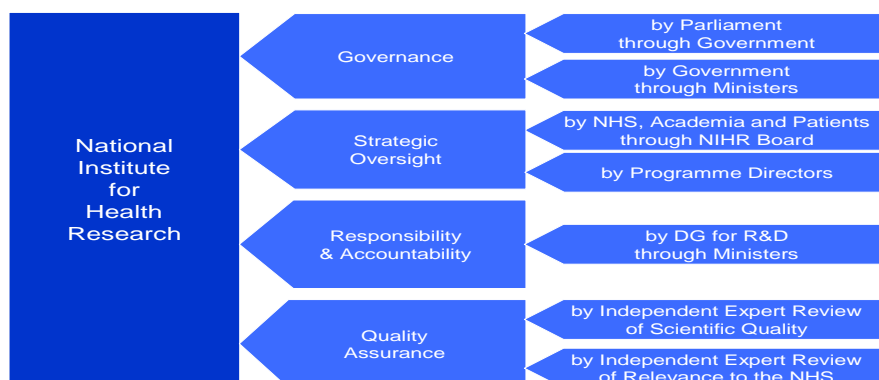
National Institute for Health Research

Governance

by Parliament through Government

by Government through Ministers

Strategic Oversight

by NHS, Academia and Patients through NIHR Board

by Programme Directors

Responsibility & Accountability

by DG for R&D through Ministers

Quality Assurance

by Independent Expert Review of Scientific Quality

by Independent Expert Review of Relevance to the NHS